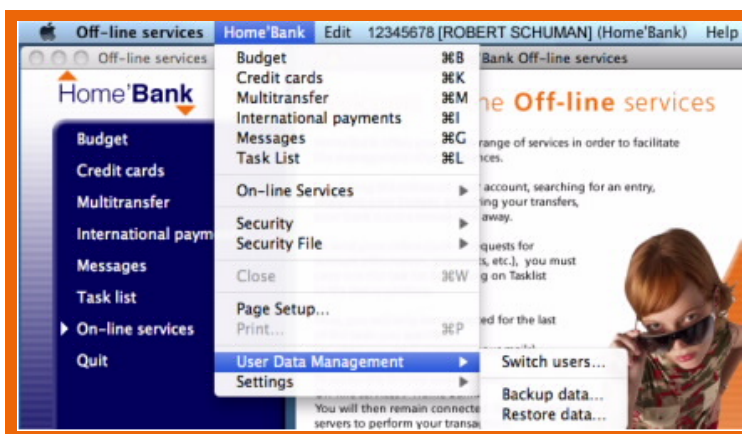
Off-line services Home'Bank Edit 12345678 [ROBERT SCHUMAN] (Home'Bank) Help

Off-line services

Home'Bank

Budget
Credit cards
Multitransfer
International paym
Messages
Task list
On-line services
Quit

Budget ⌘B
Credit cards ⌘K
Multitransfer ⌘M
International payments ⌘I
Messages ⌘G
Task List ⌘L
On-line Services
Security
Security File
Close ⌘W
Page Setup...
Print... ⌘P
User Data Management
Settings

Switch users...
Backup data...
Restore data...

Bank Off-line services

ne Off-line services

range of services in order to facilitate
ces.

account, searching for an entry,
ing your transfers,
away.

quests for
s, etc.), you must
g on Tasklist

ed for the last

You will then remain connecte
servers to perform your transa